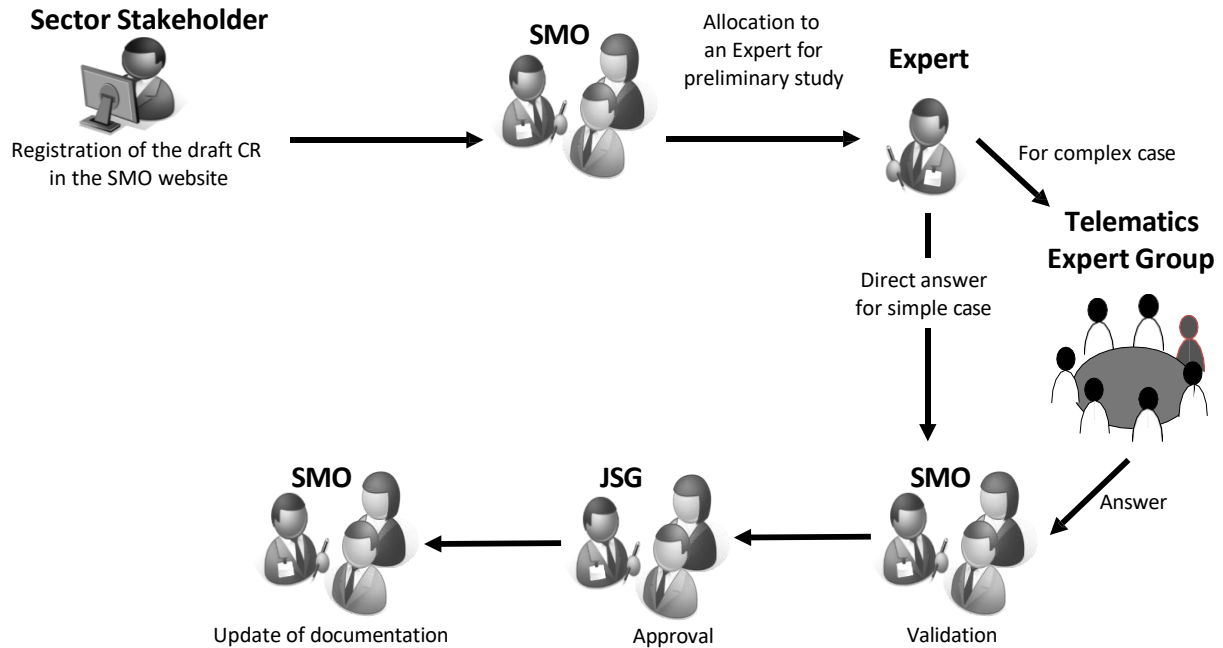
Sector Stakeholder

Registration of the draft CR in the SMO website

SMO

Allocation to an Expert for preliminary study

Expert

For complex case

Telematics Expert Group

Direct answer for simple case

Answer

SMO

Validation

JSG

Approval

SMO

Update of documentation